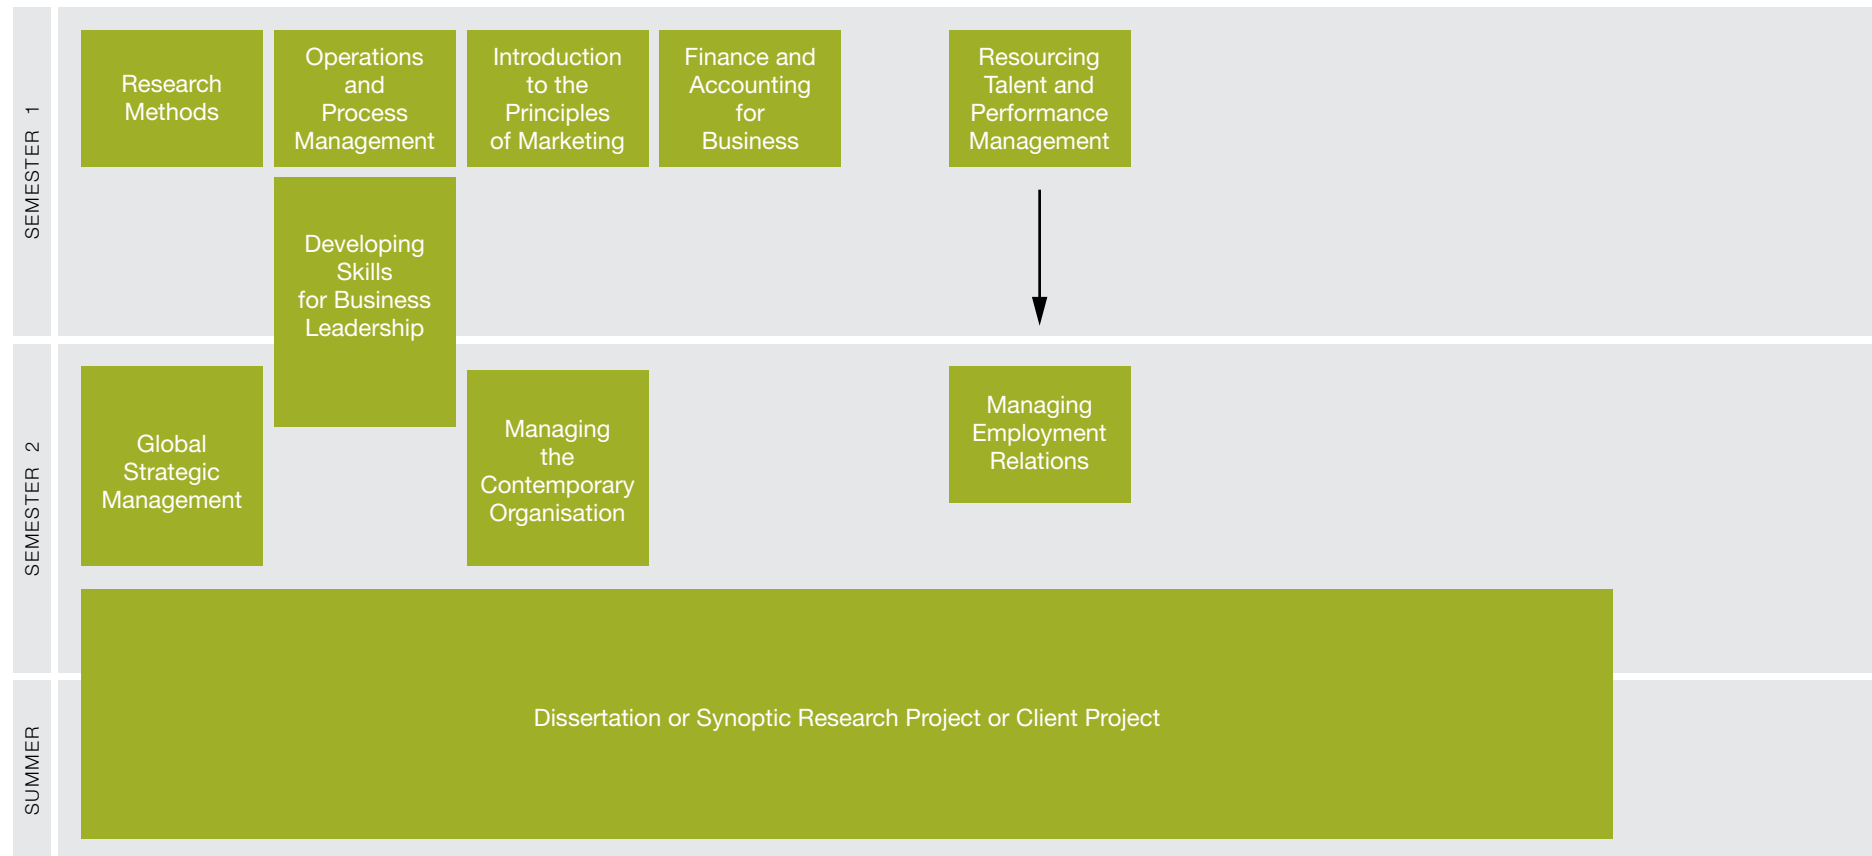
SEMESTER 1

Research Methods

Operations and Process Management

Introduction to the Principles of Marketing

Finance and Accounting for Business

Resourcing Talent and Performance Management

Developing Skills for Business Leadership

SEMESTER 2

Global Strategic Management

Managing the Contemporary Organisation

Managing Employment Relations

SUMMER

Dissertation or Synoptic Research Project or Client Project